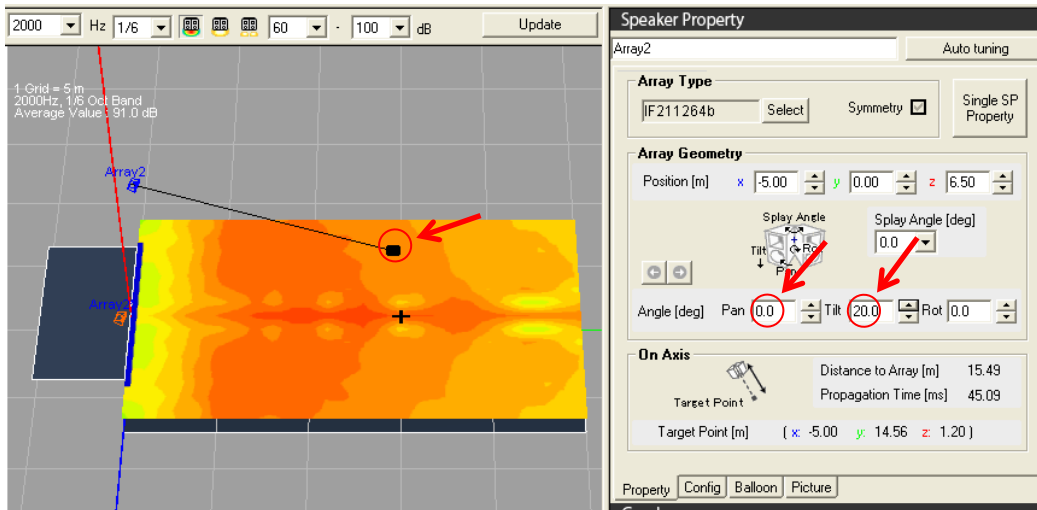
2000 Hz 1/6 60 - 100 dB Update

1 Grid = 5 m
2000Hz, 1/6 Oct Band
Average Value : 91.0 dB

Array2

Array2

Speaker Property

Array2

Auto tuning

Array Type

IF211264b Select

Symmetry

Single SP Property

Array Geometry

Position [m] x -5.00 y 0.00 z 6.50

Splay Angle

Tilt

Rot

Pan

Splay Angle [deg]

0.0

Angle [deg] Pan 0.0 Tilt 20.0 Rot 0.0

On Axis

Target Point

Distance to Array [m] 15.49

Propagation Time [ms] 45.09

Target Point [m] ( x: -5.00 y: 14.56 z: 1.20 )

Property Config Balloon Picture